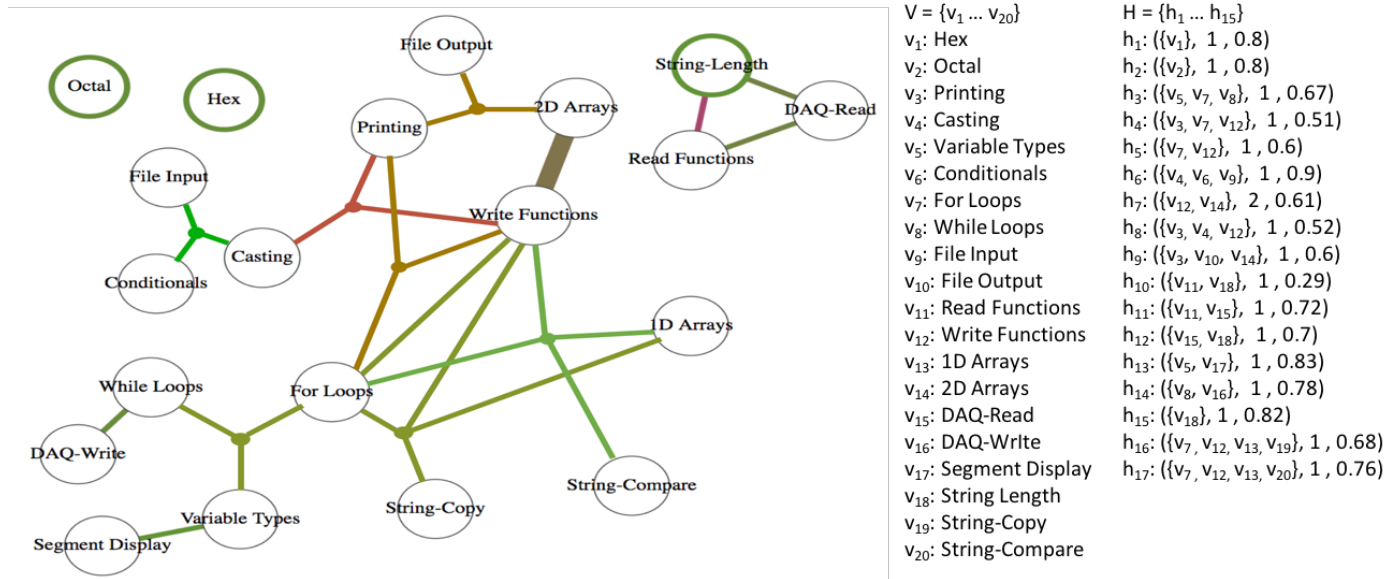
File Output

Octal

Hex

String-Length

DAQ-Read

2D Arrays

Printing

Read Functions

File Input

Write Functions

Casting

Conditionals

1D Arrays

While Loops

For Loops

DAQ-Write

String-Compare

String-Copy

Variable Types

Segment Display

$V = \{v_1 \dots v_{20}\}$
$v_1$: Hex
$v_2$: Octal
$v_3$: Printing
$v_4$: Casting
$v_5$: Variable Types
$v_6$: Conditionals
$v_7$: For Loops
$v_8$: While Loops
$v_9$: File Input
$v_{10}$: File Output
$v_{11}$: Read Functions
$v_{12}$: Write Functions
$v_{13}$: 1D Arrays
$v_{14}$: 2D Arrays
$v_{15}$: DAQ-Read
$v_{16}$: DAQ-WrIte
$v_{17}$: Segment Display
$v_{18}$: String Length
$v_{19}$: String-Copy
$v_{20}$: String-Compare

$H = \{h_1 \dots h_{15}\}$
$h_1$: $(\{v_1\}, 1, 0.8)$
$h_2$: $(\{v_2\}, 1, 0.8)$
$h_3$: $(\{v_5, v_7, v_8\}, 1, 0.67)$
$h_4$: $(\{v_3, v_7, v_{12}\}, 1, 0.51)$
$h_5$: $(\{v_7, v_{12}\}, 1, 0.6)$
$h_6$: $(\{v_4, v_6, v_9\}, 1, 0.9)$
$h_7$: $(\{v_{12}, v_{14}\}, 2, 0.61)$
$h_8$: $(\{v_3, v_4, v_{12}\}, 1, 0.52)$
$h_9$: $(\{v_3, v_{10}, v_{14}\}, 1, 0.6)$
$h_{10}$: $(\{v_{11}, v_{18}\}, 1, 0.29)$
$h_{11}$: $(\{v_{11}, v_{15}\}, 1, 0.72)$
$h_{12}$: $(\{v_{15}, v_{18}\}, 1, 0.7)$
$h_{13}$: $(\{v_5, v_{17}\}, 1, 0.83)$
$h_{14}$: $(\{v_8, v_{16}\}, 1, 0.78)$
$h_{15}$: $(\{v_{18}\}, 1, 0.82)$
$h_{16}$: $(\{v_7, v_{12}, v_{13}, v_{19}\}, 1, 0.68)$
$h_{17}$: $(\{v_7, v_{12}, v_{13}, v_{20}\}, 1, 0.76)$